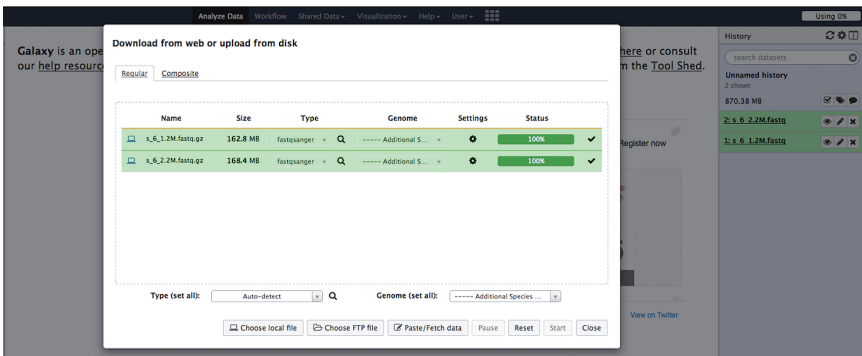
Analyze Data Workflow Shared Data▾ Visualization▾ Help▾ User▾

Using 0%

Galaxy is an ope
our help resourc

here or consult
m the Tool Shed.

Download from web or upload from disk

Regular Composite

| Name | Size | Type | Genome | Settings | Status |
|---|---|---|---|---|---|
| s_6_1.2M.fastq.gz | 162.8 MB | fastqsanger | ----- Additional S... | | 100% |
| s_6_2.2M.fastq.gz | 168.4 MB | fastqsanger | ----- Additional S... | | 100% |

Type (set all): Auto-detect
Genome (set all): ----- Additional Species ...

Choose local file Choose FTP file Paste/Fetch data Pause Reset Start Close

Register now

View on Twitter

History

search datasets

Unnamed history
2 shown

870.38 MB

2: s_6_2.2M.fastq

1: s_6_1.2M.fastq